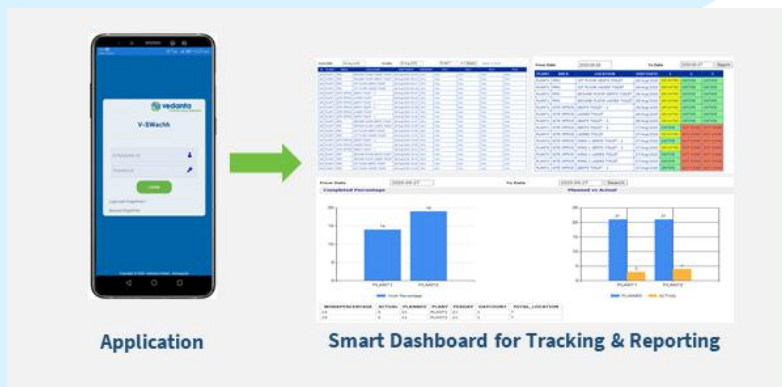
vedanta

V-SWachh

Employee Id

Password

LOGIN

From Date

To Date

Search

Completed Percentage

Planned vs Actual

PLANT1

PLANT2

PLANNED

ACTUAL

Application

Smart Dashboard for Tracking & Reporting